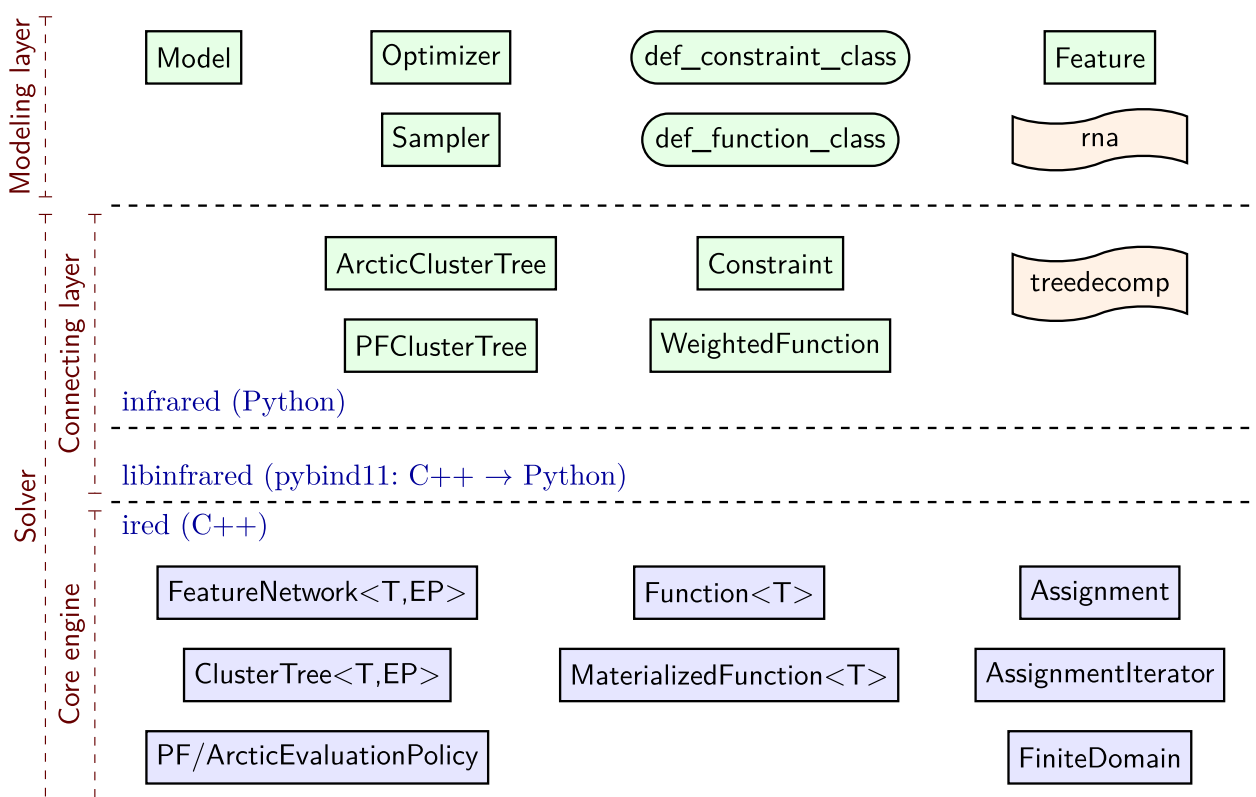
Modeling layer

Model

Optimizer

def_constraint_class

Feature

Sampler

def_function_class

rna

Solver

Connecting layer

ArcticClusterTree

Constraint

treedecomp

PFClusterTree

WeightedFunction

infrared (Python)

libinfrared (pybind11: C++ $\rightarrow$ Python)

Core engine

ired (C++)

FeatureNetwork<T,EP>

Function<T>

Assignment

ClusterTree<T,EP>

MaterializedFunction<T>

AssignmentIterator

PF/ArcticEvaluationPolicy

FiniteDomain